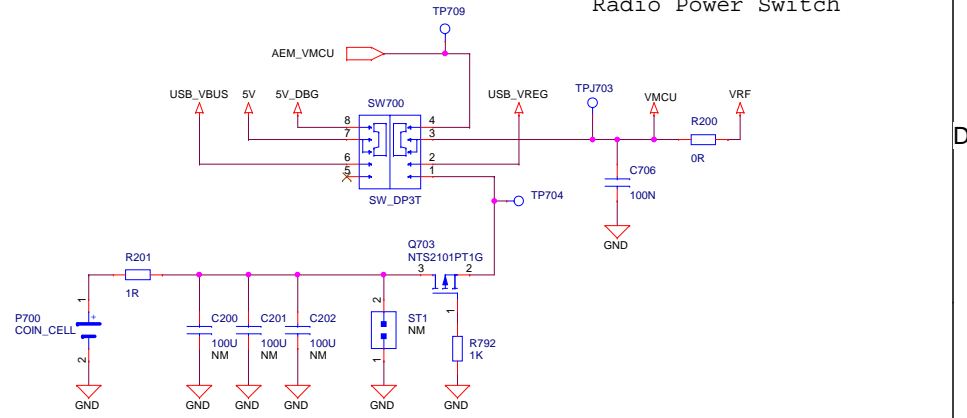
Radio Power Switch

TP709

AEM_VMCU

USB_VBUS 5V 5V_DBG

SW700

USB_VREG

TPJ703

VMCU

VRF

R200

0R

8 7 6 5

4 3 2 1

SW_DP3T

C706

100N

GND

TP704

D

Q703
NTS2101PT1G

3 2

1

R201

1R

P700
COIN_CELL

1 +

2

C200
100U
NM

C201
100U
NM

C202
100U
NM

2

ST1
NM

1

R792
1K

GND GND GND GND GND GND GND